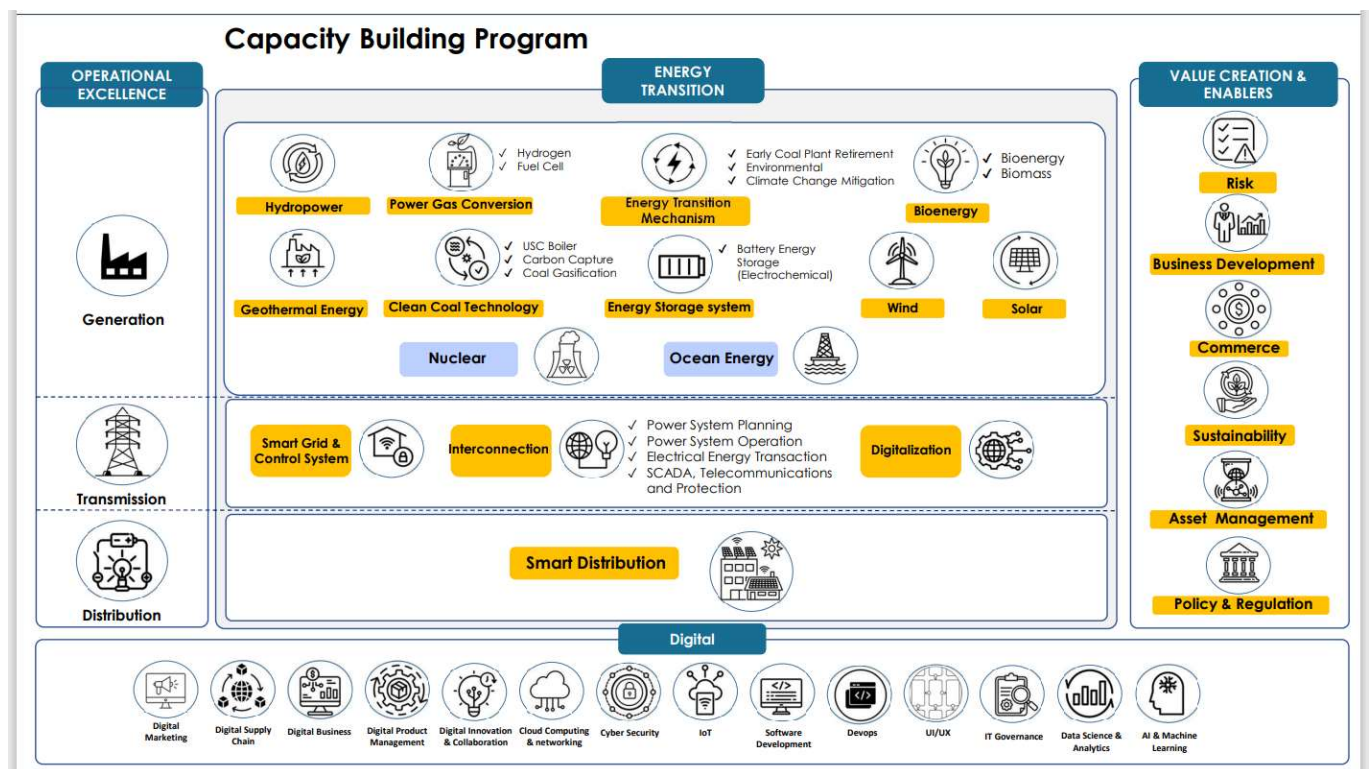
Capacity Building Program

OPERATIONAL EXCELLENCE

Generation

Transmission

Distribution

ENERGY TRANSITION

Hydropower

✓ Hydrogen
✓ Fuel Cell

Power Gas Conversion

✓ Early Coal Plant Retirement
✓ Environmental
✓ Climate Change Mitigation

Energy Transition Mechanism

✓ Bioenergy
✓ Biomass

Bioenergy

Geothermal Energy

✓ USC Boiler
✓ Carbon Capture
✓ Coal Gasification

Clean Coal Technology

✓ Battery Energy Storage (Electrochemical)

Energy Storage system

Wind

Solar

Nuclear

Ocean Energy

Smart Grid & Control System

Interconnection

✓ Power System Planning
✓ Power System Operation
✓ Electrical Energy Transaction
✓ SCADA, Telecommunications and Protection

Digitalization

Smart Distribution

VALUE CREATION & ENABLERS

Risk

Business Development

Commerce

Sustainability

Asset Management

Policy & Regulation

Digital

Digital Marketing

Digital Supply Chain

Digital Business

Digital Product Management

Digital Innovation & Collaboration

Cloud Computing & networking

Cyber Security

IoT

Software Development

Devops

UI/UX

IT Governance

Data Science & Analytics

AI & Machine Learning